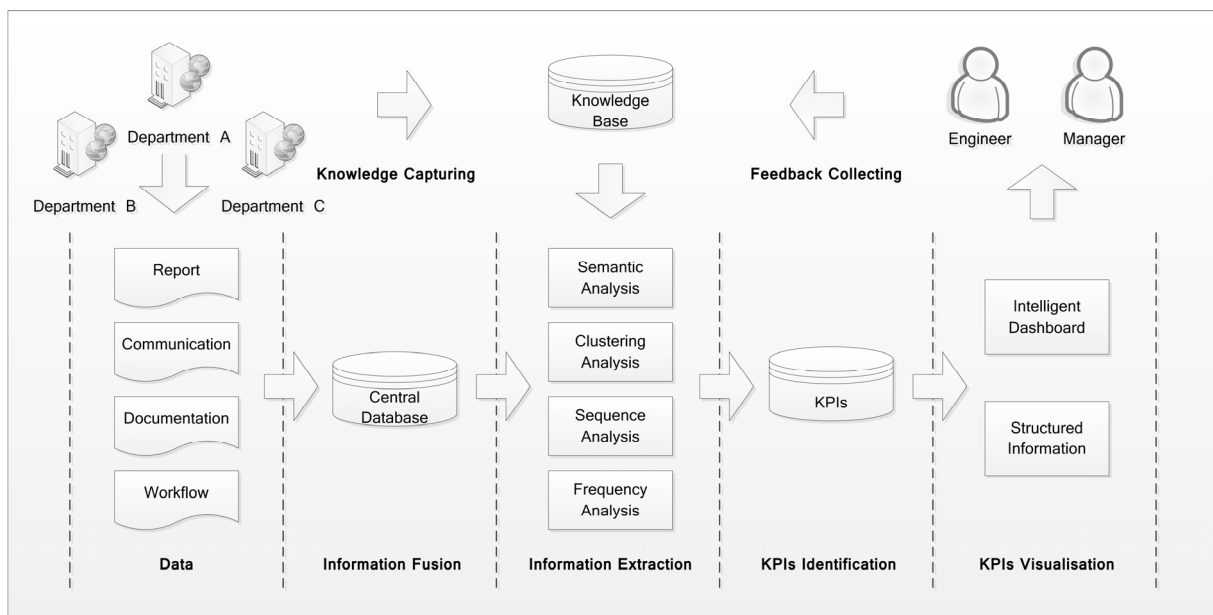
Department A

Department B

Department C

Knowledge Capturing

Knowledge Base

Feedback Collecting

Engineer

Manager

Report

Communication

Documentation

Workflow

Central Database

Semantic Analysis

Clustering Analysis

Sequence Analysis

Frequency Analysis

KPIs

Intelligent Dashboard

Structured Information

Data

Information Fusion

Information Extraction

KPIs Identification

KPIs Visualisation